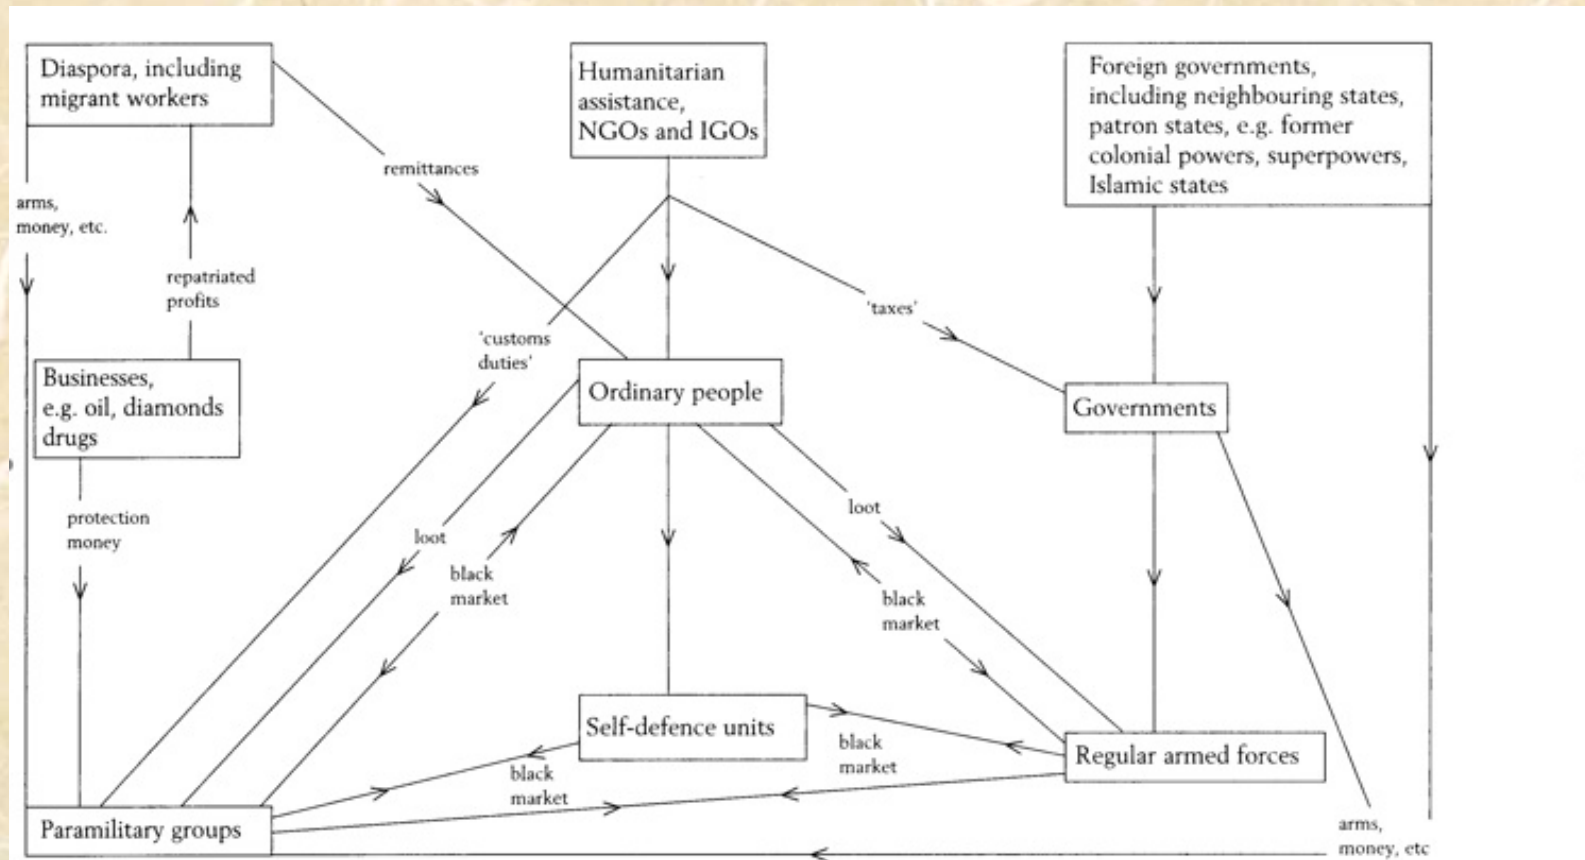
Diaspora, including migrant workers

Humanitarian assistance, NGOs and IGOs

Foreign governments, including neighbouring states, patron states, e.g. former colonial powers, superpowers, Islamic states

remittances

arms, money, etc.

repatriated profits

'customs duties'

'taxes'

Businesses, e.g. oil, diamonds drugs

Ordinary people

Governments

protection money

loot

loot

black market

black market

Self-defence units

black market

Regular armed forces

black market

Paramilitary groups

arms, money, etc